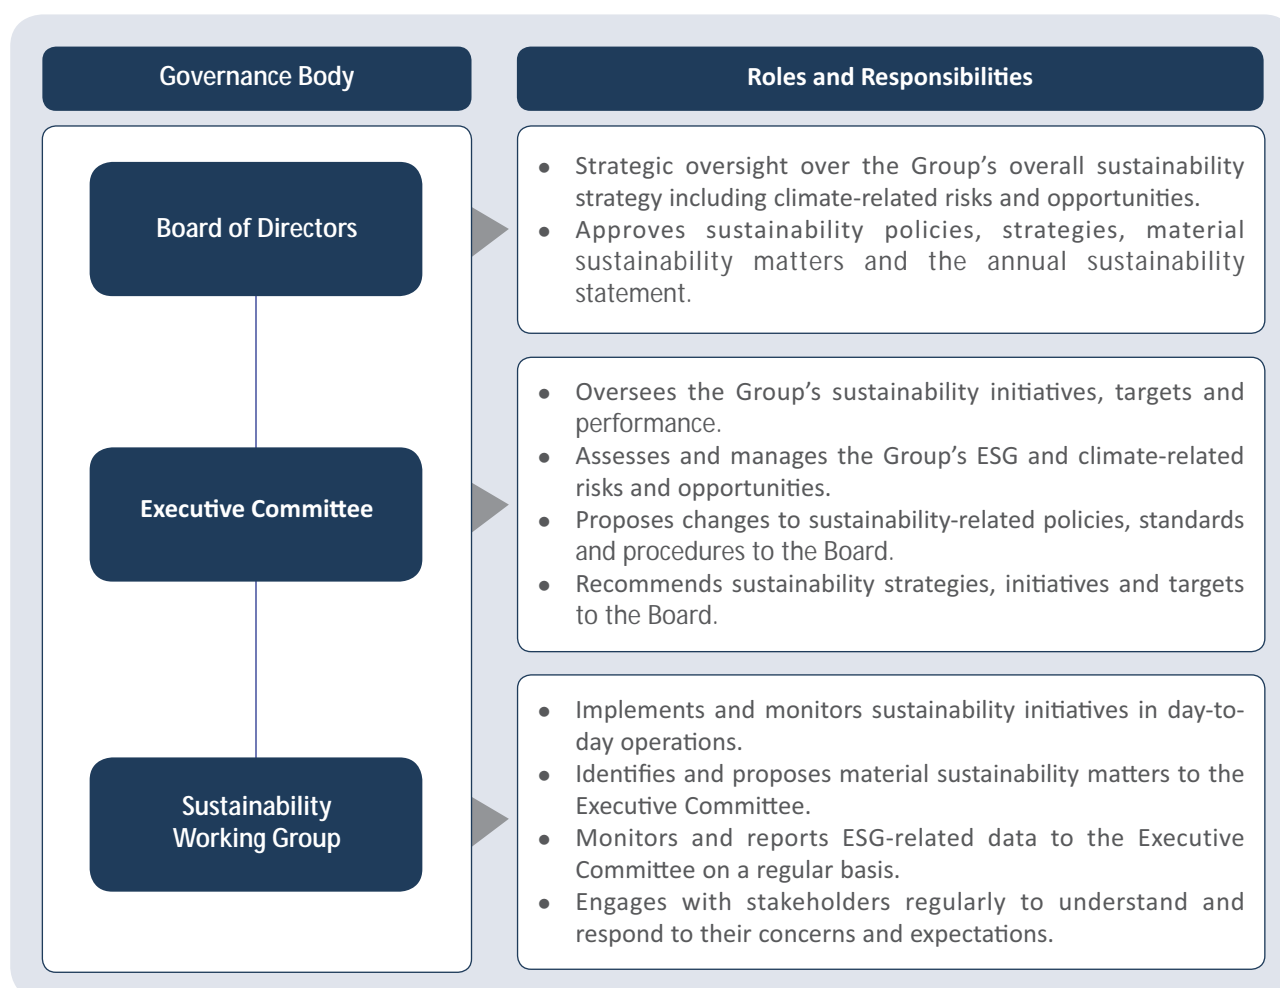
Governance Body

Roles and Responsibilities

Board of Directors

- Strategic oversight over the Group's overall sustainability strategy including climate-related risks and opportunities.
- Approves sustainability policies, strategies, material sustainability matters and the annual sustainability statement.

Executive Committee

- Oversees the Group's sustainability initiatives, targets and performance.
- Assesses and manages the Group's ESG and climate-related risks and opportunities.
- Proposes changes to sustainability-related policies, standards and procedures to the Board.
- Recommends sustainability strategies, initiatives and targets to the Board.

Sustainability Working Group

- Implements and monitors sustainability initiatives in day-to-day operations.
- Identifies and proposes material sustainability matters to the Executive Committee.
- Monitors and reports ESG-related data to the Executive Committee on a regular basis.
- Engages with stakeholders regularly to understand and respond to their concerns and expectations.